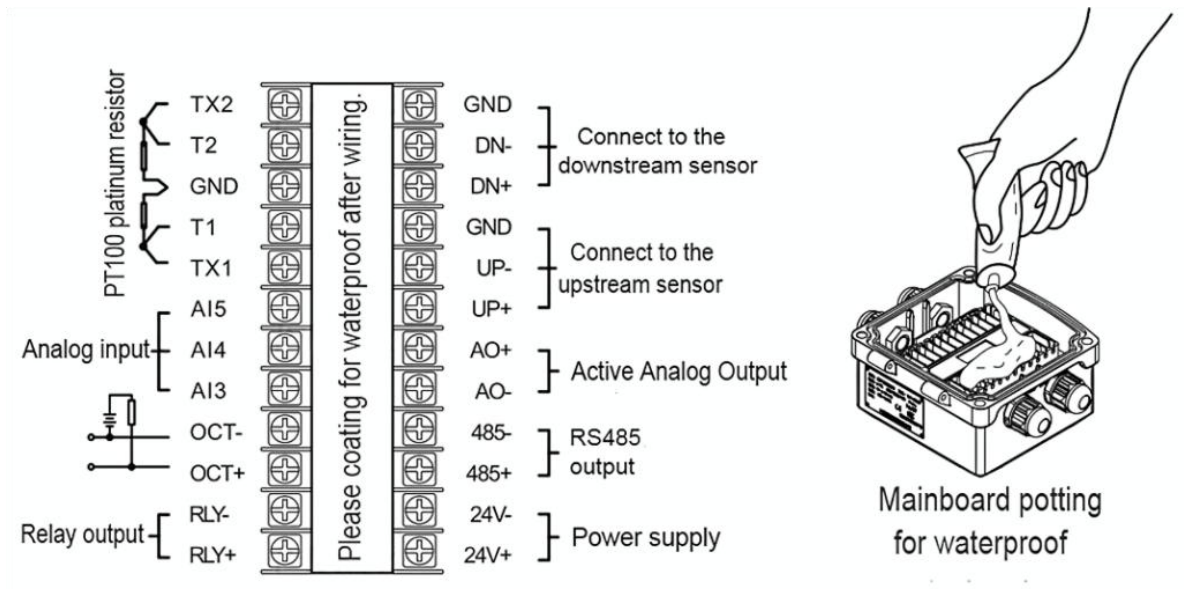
PT100 platinum resistor

TX2
T2
GND
T1
TX1

Analog input
AI5
AI4
AI3

OCT-
OCT+

Relay output
RLY-
RLY+

Please coating for waterproof after wiring.

GND
DN-
DN+
Connect to the downstream sensor

GND
UP-
UP+
Connect to the upstream sensor

AO+
AO-
Active Analog Output

485-
485+
RS485 output

24V-
24V+
Power supply

Mainboard potting for waterproof